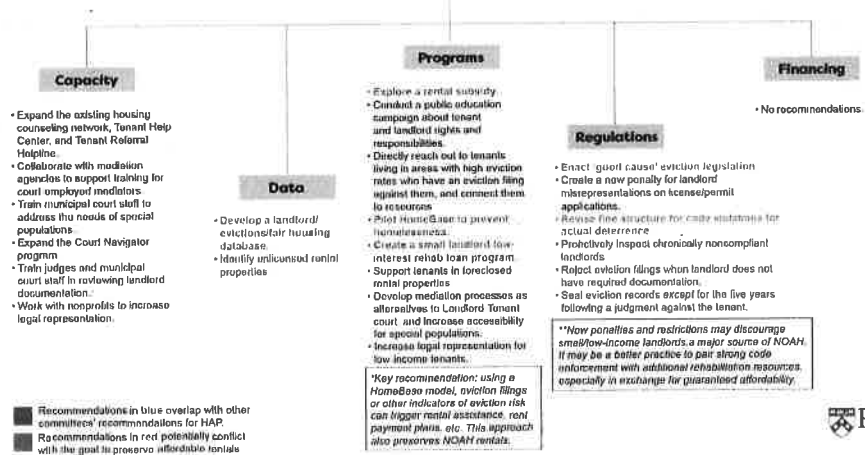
Capacity

• Expand the existing housing counseling network, Tenant Help Center, and Tenant Referral Helpline.
• Collaborate with mediation agencies to support training for court employed mediators.
• Train municipal court staff to address the needs of special populations.
• Expand the Court Navigator program
• Train judges and municipal court staff in reviewing landlord documentation.
• Work with nonprofits to increase legal representation.

Data

• Develop a landlord/ evictions/fair housing database.
• Identify unlicensed rental properties

Programs

• Explore a rental subsidy.
• Conduct a public education campaign about tenant and landlord rights and responsibilities.
• Directly reach out to tenants living in areas with high eviction rates who have an eviction filing against them, and connect them to resources
• Pilot HomeBase to prevent homelessness.
• Create a small landlord low-interest rehab loan program.
• Support tenants in foreclosed rental properties
• Develop mediation processes as alternatives to Landlord Tenant court, and increase accessibility for special populations.
• Increase legal representation for low income tenants.

*Key recommendation: using a HomeBase model, eviction filings or other indicators of eviction risk can trigger rental assistance, rent payment plans, etc. This approach also preserves NOAH rentals.

Regulations

• Enact "good cause" eviction legislation
• Create a new penalty for landlord misrepresentations on license/permit applications.
• Revise fine structure for code violations for actual deterrence
• Proactively inspect chronically noncompliant landlords
• Reject eviction filings when landlord does not have required documentation.
• Seal eviction records except for the five years following a judgment against the tenant.

*New penalties and restrictions may discourage small/low-income landlords, a major source of NOAH. It may be a better practice to pair strong code enforcement with additional rehabilitation resources, especially in exchange for guaranteed affordability.

Financing

• No recommendations.

Recommendations in blue overlap with other committees' recommendations for HAP.
Recommendations in red potentially conflict with the goal to preserve affordable rentals